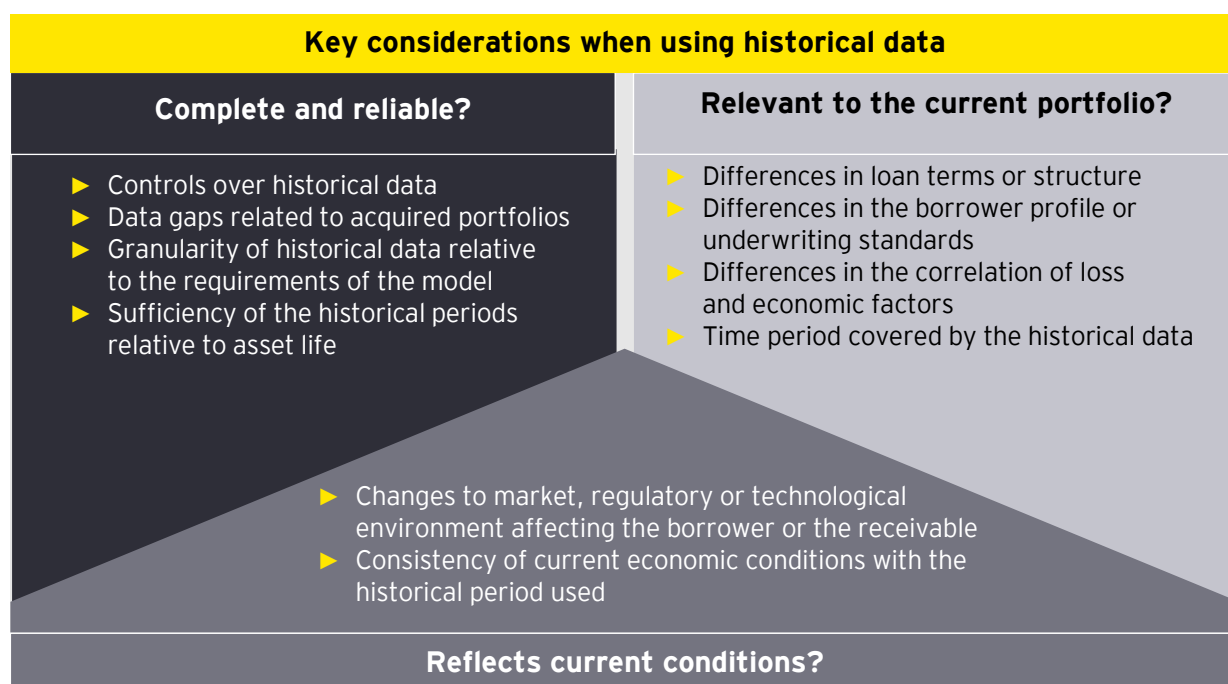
Key considerations when using historical data

Complete and reliable?

► Controls over historical data
► Data gaps related to acquired portfolios
► Granularity of historical data relative to the requirements of the model
► Sufficiency of the historical periods relative to asset life

Relevant to the current portfolio?

► Differences in loan terms or structure
► Differences in the borrower profile or underwriting standards
► Differences in the correlation of loss and economic factors
► Time period covered by the historical data

► Changes to market, regulatory or technological environment affecting the borrower or the receivable
► Consistency of current economic conditions with the historical period used

Reflects current conditions?